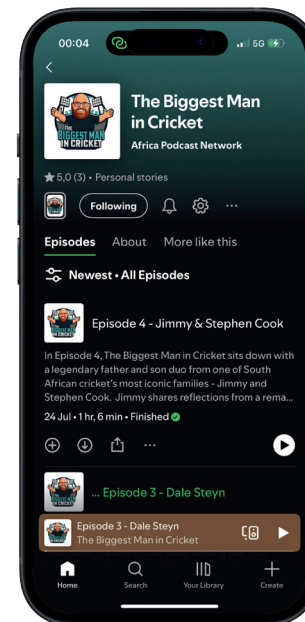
00:04

5G

The Biggest Man in Cricket

Africa Podcast Network

THE BIGGEST MAN IN CRICKET

★ 5,0 (3) • Personal stories

Following

Episodes About More like this

Newest • All Episodes

Episode 4 - Jimmy & Stephen Cook

In Episode 4, The Biggest Man in Cricket sits down with a legendary father and son duo from one of South African cricket's most iconic families - Jimmy and Stephen Cook. Jimmy shares reflections from a rema...

24 Jul • 1 hr, 6 min • Finished

... Episode 3 - Dale Steyn

Episode 3 - Dale Steyn

The Biggest Man in Cricket

Home Search Your Library Create